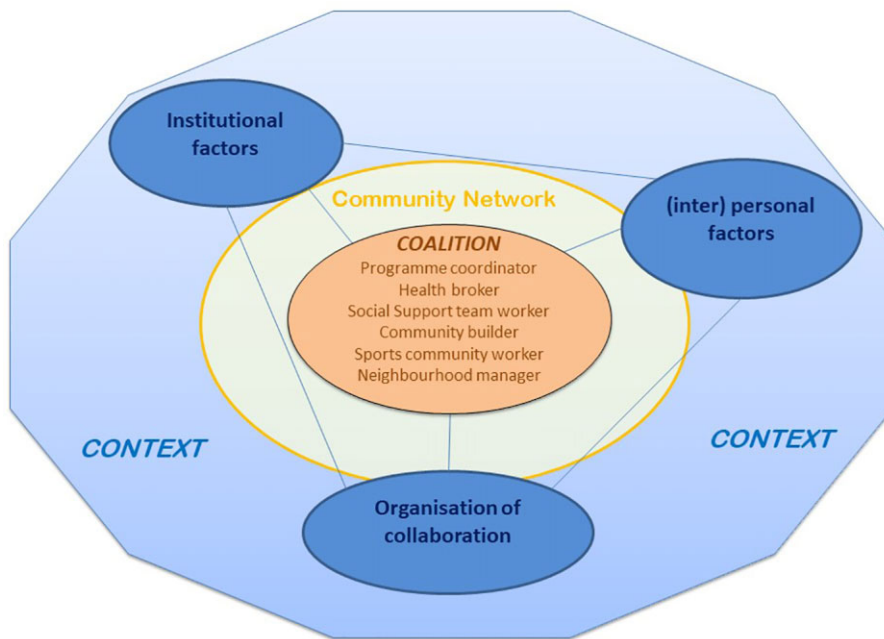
Institutional factors

Community Network

(inter) personal factors

COALITION
Programme coordinator
Health broker
Social Support team worker
Community builder
Sports community worker
Neighbourhood manager

CONTEXT

CONTEXT

Organisation of collaboration